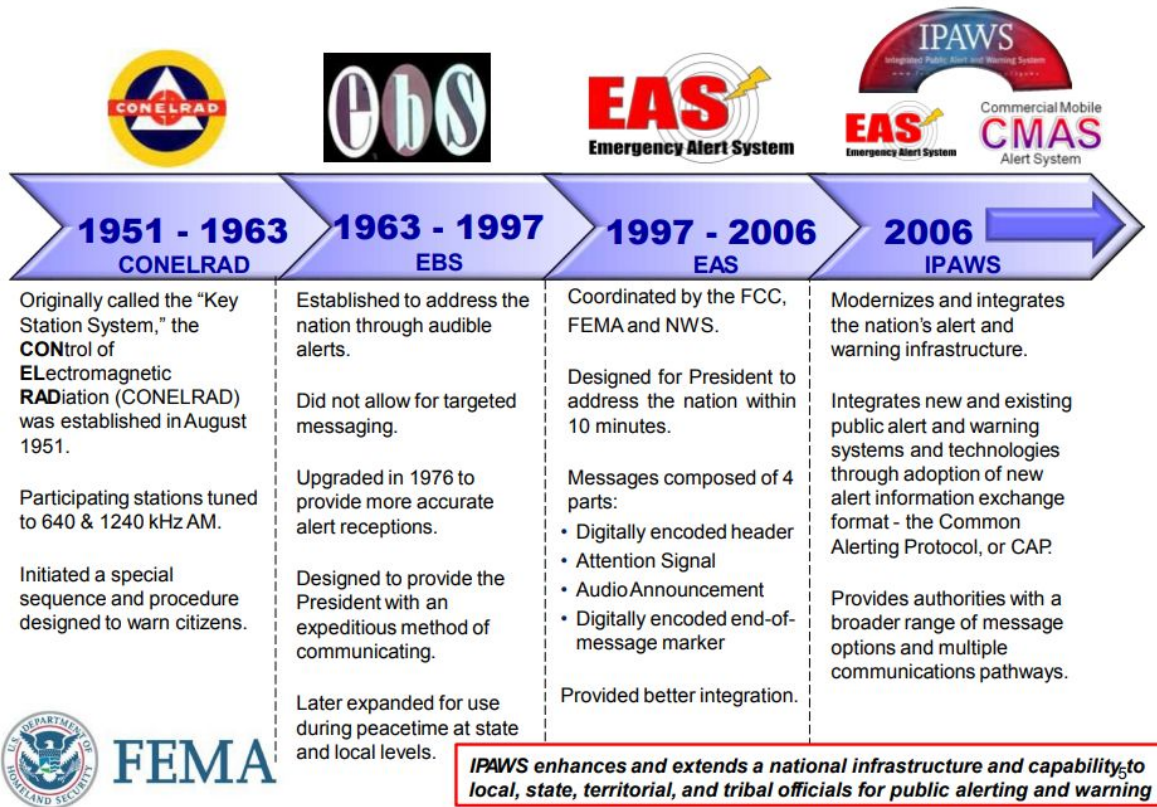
CONELRAD

ebs

EAS
Emergency Alert System

IPAWS
Integrated Public Alert and Warning System

EAS
Emergency Alert System

Commercial Mobile
CMAS
Alert System

1951 - 1963
CONELRAD

1963 - 1997
EBS

1997 - 2006
EAS

2006
IPAWS

Originally called the "Key Station System," the CONtrol of ELectromagnetic RADiation (CONELRAD) was established in August 1951.

Participating stations tuned to 640 & 1240 kHz AM.

Initiated a special sequence and procedure designed to warn citizens.

Established to address the nation through audible alerts.

Did not allow for targeted messaging.

Upgraded in 1976 to provide more accurate alert receptions.

Designed to provide the President with an expeditious method of communicating.

Later expanded for use during peacetime at state and local levels.

Coordinated by the FCC, FEMA and NWS.

Designed for President to address the nation within 10 minutes.

Messages composed of 4 parts:
• Digitally encoded header
• Attention Signal
• Audio Announcement
• Digitally encoded end-of-message marker

Provided better integration.

Modernizes and integrates the nation's alert and warning infrastructure.

Integrates new and existing public alert and warning systems and technologies through adoption of new alert information exchange format - the Common Alerting Protocol, or CAP.

Provides authorities with a broader range of message options and multiple communications pathways.

U.S. DEPARTMENT OF HOMELAND SECURITY

FEMA

IPAWS enhances and extends a national infrastructure and capability to local, state, territorial, and tribal officials for public alerting and warning

5